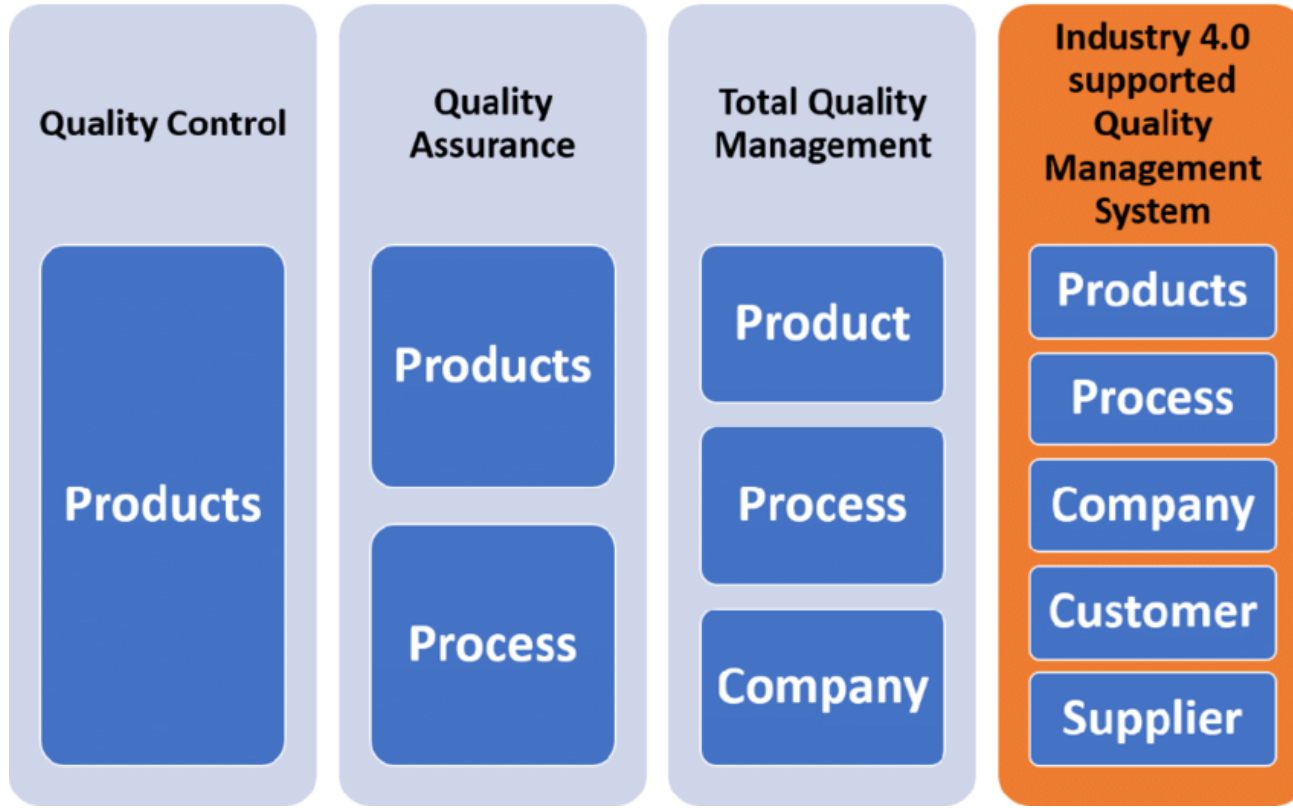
Quality Control

Products

Quality Assurance

Products

Process

Total Quality Management

Product

Process

Company

Industry 4.0 supported Quality Management System

Products

Process

Company

Customer

Supplier